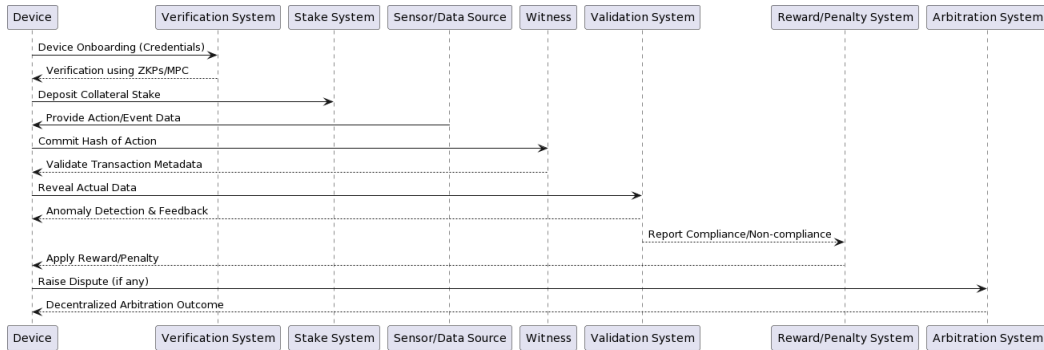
Device | Verification System | Stake System | Sensor/Data Source | Witness | Validation System | Reward/Penalty System | Arbitration System

Device Onboarding (Credentials)
Verification using ZKPs/MPC
Deposit Collateral Stake
Provide Action/Event Data
Commit Hash of Action
Validate Transaction Metadata
Reveal Actual Data
Anomaly Detection & Feedback
Report Compliance/Non-compliance
Apply Reward/Penalty
Raise Dispute (if any)
Decentralized Arbitration Outcome

Device | Verification System | Stake System | Sensor/Data Source | Witness | Validation System | Reward/Penalty System | Arbitration System